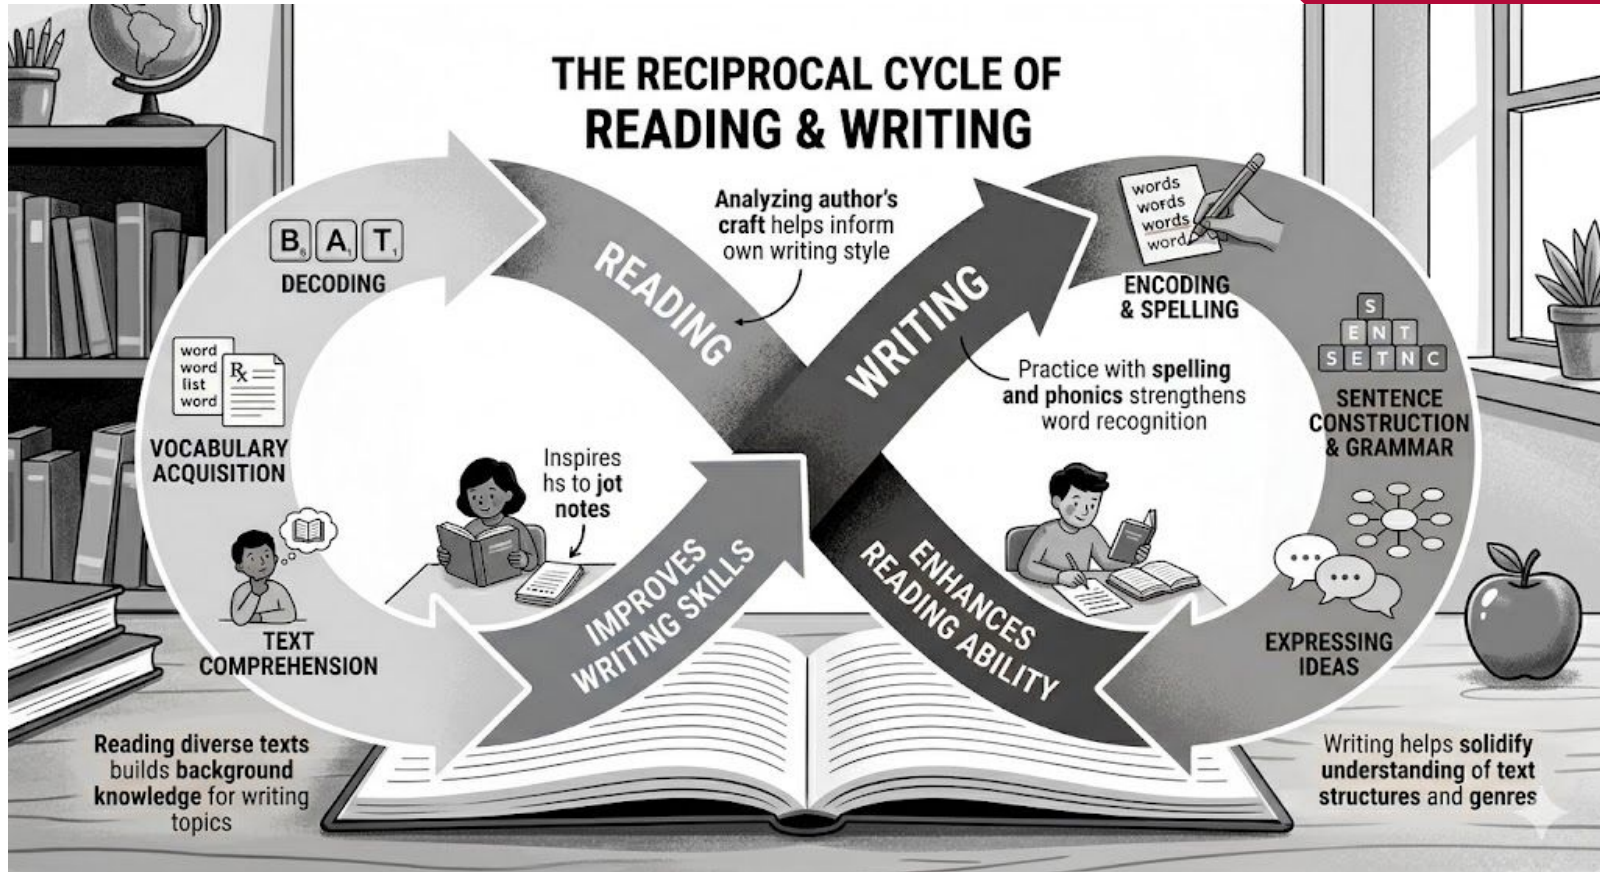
THE RECIPROCAL CYCLE OF
READING & WRITING

B A T
DECODING

word
word
list
word
Rx

VOCABULARY ACQUISITION

TEXT COMPREHENSION

READING

Analyzing author's craft helps inform own writing style

Inspires hs to jot notes

IMPROVES WRITING SKILLS

WRITING

words
words
words
word

ENCODING & SPELLING

Practice with spelling and phonics strengthens word recognition

ENHANCES READING ABILITY

S
E N T
S E T N C

SENTENCE CONSTRUCTION & GRAMMAR

EXPRESSING IDEAS

Reading diverse texts builds background knowledge for writing topics

Writing helps solidify understanding of text structures and genres